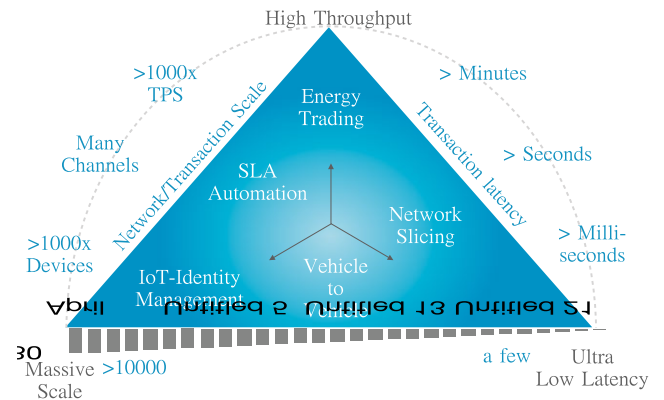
High Throughput

>1000x TPS

Many Channels

>1000x Devices

Network/Transaction Scale

Energy Trading

SLA Automation

Network Slicing

IoT-Identity Management

Vehicle to Vehicle

Transaction latency

> Minutes

> Seconds

> Milli-seconds

April Untitled 5 Untitled 13 Untitled 21

30

Massive Scale

>10000

a few

Ultra Low Latency